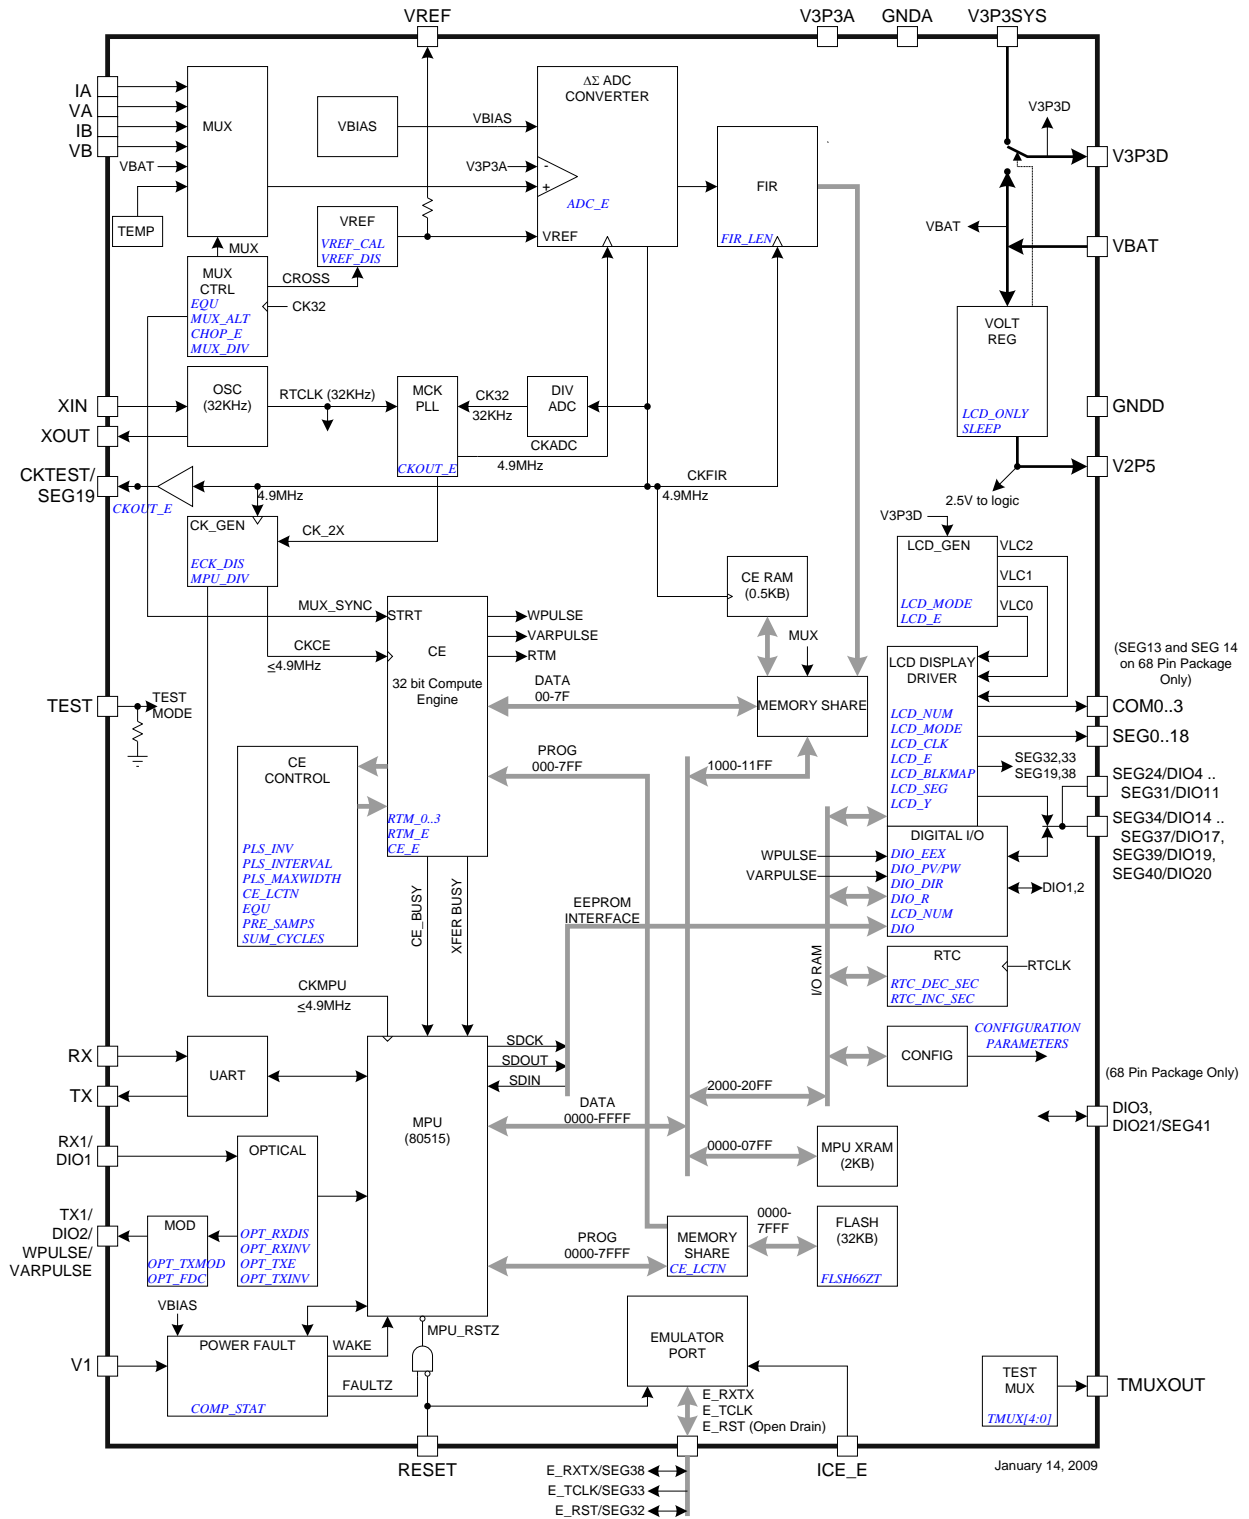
VREF
V3P3A
GNDA
V3P3SYS

IA
VA
IB
VB
VBAT
TEMP
MUX
VBIAS
VBIAS
ΔΣ ADC CONVERTER
V3P3A
-
+
ADC_E
VREF
FIR
FIR_LEN
V3P3D
V3P3D
VREF
VREF_CAL
VREF_DIS
MUX
MUX CTRL
EQU
MUX_ALT
CHOP_E
MUX_DIV
CROSS
CK32
VBAT
VBAT
VOLT REG
LCD_ONLY
SLEEP
GNDD
XIN
XOUT
OSC (32KHz)
RTCLK (32KHz)
MCK PLL
CKOUT_E
CK32
32KHz
DIV ADC
CKADC
4.9MHz
CKFIR
4.9MHz
V2P5
2.5V to logic
CKTEST/ SEG19
CKOUT_E
4.9MHz
CK_GEN
ECK_DIS
MPU_DIV
CK_2X
V3P3D
LCD_GEN
LCD_MODE
LCD_E
VLC2
VLC1
VLC0
MUX_SYNC
STRT
CE
32 bit Compute Engine
WPULSE
VARPULSE
RTM
CKCE
≤4.9MHz
CE RAM (0.5KB)
MUX
(SEG13 and SEG 14 on 68 Pin Package Only)
TEST
TEST MODE
DATA 00-7F
MEMORY SHARE
LCD DISPLAY DRIVER
LCD_NUM
LCD_MODE
LCD_CLK
LCD_E
LCD_BLKMAP
LCD_SEG
LCD_Y
COM0..3
SEG0..18
CE CONTROL
PLS_INV
PLS_INTERVAL
PLS_MAXWIDTH
CE_LCTN
EQU
PRE_SAMPS
SUM_CYCLES
RTM_0..3
RTM_E
CE_E
PROG 000-7FF
1000-11FF
SEG32,33
SEG19,38
SEG24/DIO4 .. SEG31/DIO11
SEG34/DIO14 .. SEG37/DIO17, SEG39/DIO19, SEG40/DIO20
DIGITAL I/O
WPULSE
VARPULSE
DIO_EEX
DIO_PV/PW
DIO_DIR
DIO_R
LCD_NUM
DIO
DIO1,2
CE_BUSY
XFER BUSY
EEPROM INTERFACE
I/O RAM
RTC
RTC_DEC_SEC
RTC_INC_SEC
RTCLK
CKMPU
≤4.9MHz
CONFIGURATION PARAMETERS
CONFIG
RX
TX
UART
SDCK
SDOUT
SDIN
MPU (80515)
DATA 0000-FFFF
2000-20FF
(68 Pin Package Only)
DIO3, DIO21/SEG41
0000-07FF
MPU XRAM (2KB)
RX1/ DIO1
OPTICAL
TX1/ DIO2/ WPULSE/ VARPULSE
MOD
OPT_TXMOD
OPT_FDC
OPT_RXDIS
OPT_RXINV
OPT_TXE
OPT_TXINV
PROG 0000-7FFF
MEMORY SHARE
CE_LCTN
0000-7FFF
FLASH (32KB)
FLSH66ZT
VBIAS
V1
POWER FAULT
COMP_STAT
WAKE
FAULTZ
MPU_RSTZ
EMULATOR PORT
E_RXTX
E_TCLK
E_RST (Open Drain)
TEST MUX
TMUX[4:0]
TMUXOUT
RESET
ICE_E
January 14, 2009
E_RXTX/SEG38
E_TCLK/SEG33
E_RST/SEG32